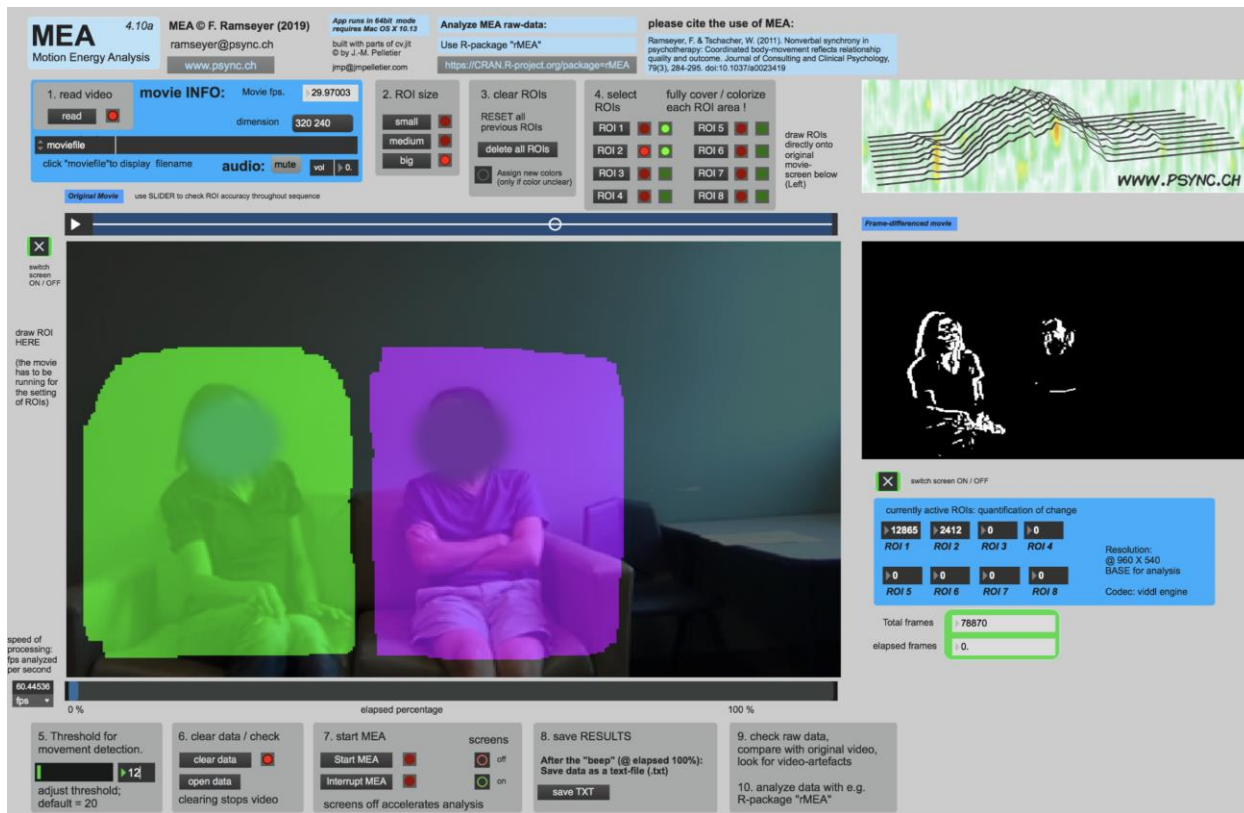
MEA 4.10a
Motion Energy Analysis

MEA © F. Ramseyer (2019)
ramseyer@psync.ch
www.psync.ch

App runs in 64bit mode requires Mac OS X 10.13
built with parts of cv.jit © by J.-M. Pelletier
jmp@jmpelletier.com

Analyze MEA raw-data:
Use R-package "rMEA"
https://CRAN.R-project.org/package=rMEA

please cite the use of MEA:
Ramseyer, F. & Tschacher, W. (2011). Nonverbal synchrony in psychotherapy: Coordinated body-movement reflects relationship quality and outcome. Journal of Consulting and Clinical Psychology, 79(3), 284-295. doi:10.1037/a0023419

1. read video
read
movie INFO:
Movie fps. 29.97003
dimension 320 240
moviefile
click "moviefile" to display filename
audio: mute vol 0.

2. ROI size
small
medium
big

3. clear ROIs
RESET all previous ROIs
delete all ROIs
Assign new colors (only if color unclear)

4. select ROIs
fully cover / colorize each ROI area !
ROI 1 ROI 5
ROI 2 ROI 6
ROI 3 ROI 7
ROI 4 ROI 8

draw ROIs directly onto original movie-screen below (Left)

WWW.PSYNC.CH

Original Movie
use SLIDER to check ROI accuracy throughout sequence

Frame-differenced movie

switch screen ON / OFF

draw ROI HERE
(the movie has to be running for the setting of ROIs)

switch screen ON / OFF

currently active ROIs: quantification of change
12865 2412 0 0
ROI 1 ROI 2 ROI 3 ROI 4
0 0 0 0
ROI 5 ROI 6 ROI 7 ROI 8

Resolution:
@ 960 X 540
BASE for analysis
Codec: viddl engine

Total frames 78870
elapsed frames 0.

speed of processing: fps analyzed per second
60.44536
fps

0 %
elapsed percentage
100 %

5. Threshold for movement detection.
12
adjust threshold; default = 20

6. clear data / check
clear data
open data
clearing stops video

7. start MEA
Start MEA
Interrupt MEA
screens
off
on
screens off accelerates analysis

8. save RESULTS
After the "beep" (@ elapsed 100%): Save data as a text-file (.txt)
save TXT

9. check raw data, compare with original video, look for video-artefacts

10. analyze data with e.g. R-package "rMEA"